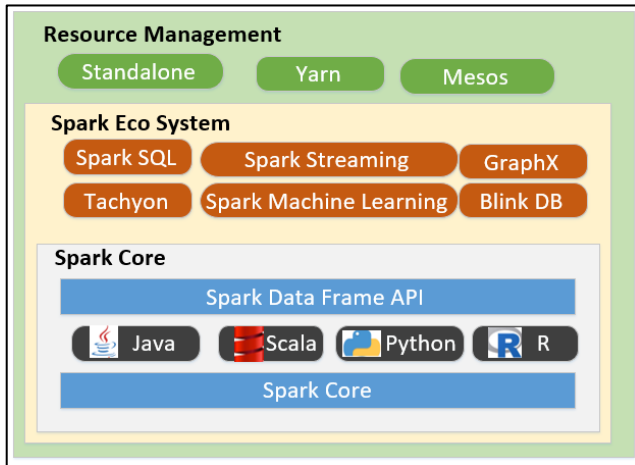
Resource Management

Standalone

Yarn

Mesos

Spark Eco System

Spark SQL

Spark Streaming

GraphX

Tachyon

Spark Machine Learning

Blink DB

Spark Core

Spark Data Frame API

Java

Scala

Python

R

Spark Core